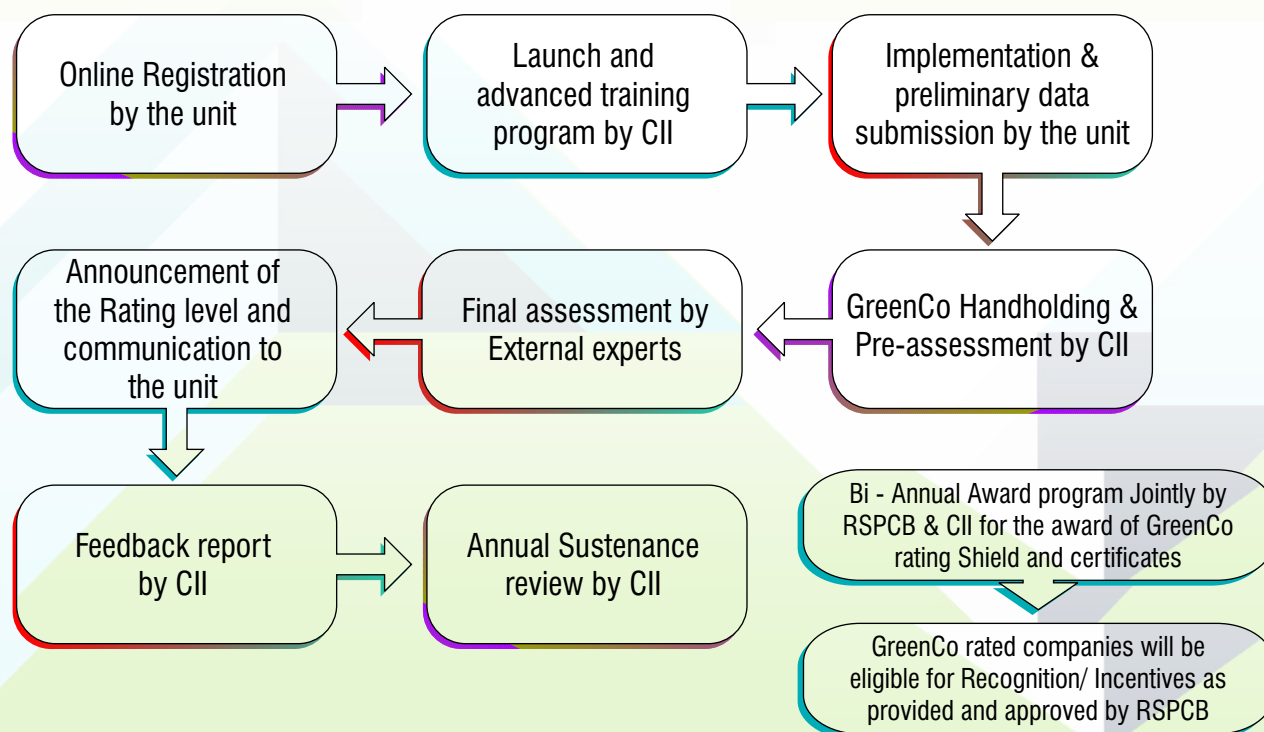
Online Registration by the unit

Launch and advanced training program by CII

Implementation & preliminary data submission by the unit

GreenCo Handholding & Pre-assessment by CII

Final assessment by External experts

Announcement of the Rating level and communication to the unit

Feedback report by CII

Annual Sustenance review by CII

Bi - Annual Award program Jointly by RSPCB & CII for the award of GreenCo rating Shield and certificates

GreenCo rated companies will be eligible for Recognition/ Incentives as provided and approved by RSPCB